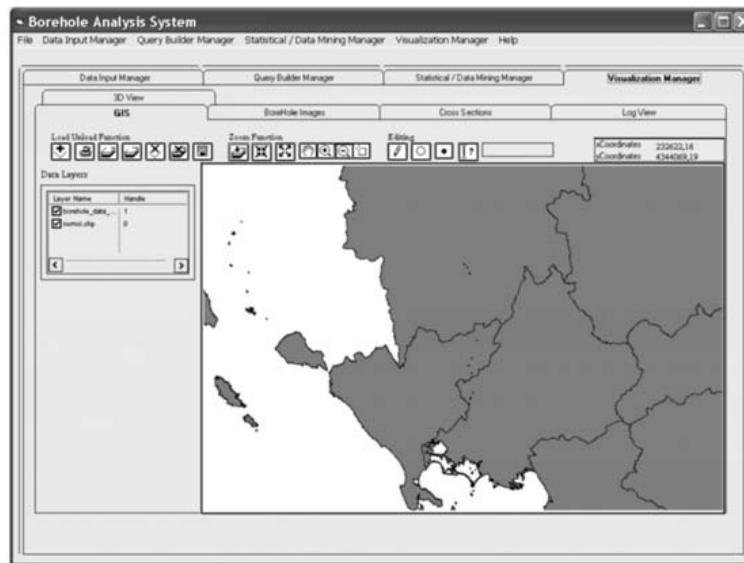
Borehole Analysis System

File Data Input Manager Query Builder Manager Statistical / Data Mining Manager Visualization Manager Help

Data Input Manager | Query Builder Manager | Statistical / Data Mining Manager | Visualization Manager

3D View

GIS | BoreHole Images | Cross Sections | Log View

Load Unload Function

Zoom Function

Editing

?

xCoordinates 232622,16
yCoordinates 4344069,19

Data Layers

| Layer Name | Handle |
|---|---|
| borehole_data_... | 1 |
| sumol.shp | 0 |